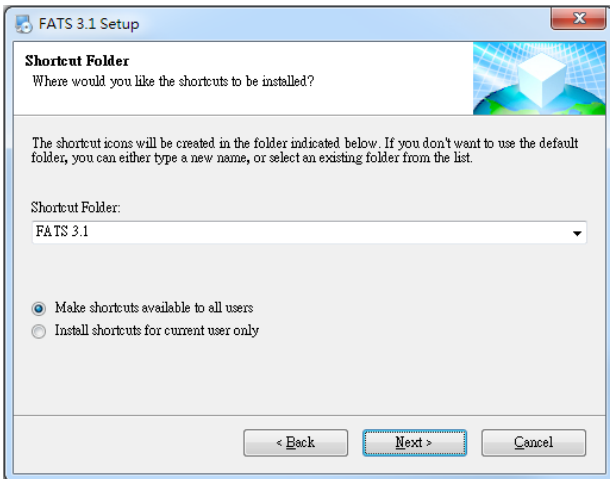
FATS 3.1 Setup

Shortcut Folder
Where would you like the shortcuts to be installed?

The shortcut icons will be created in the folder indicated below. If you don't want to use the default folder, you can either type a new name, or select an existing folder from the list.

Shortcut Folder:
FATS 3.1

Make shortcuts available to all users
Install shortcuts for current user only

< Back
Next >
Cancel